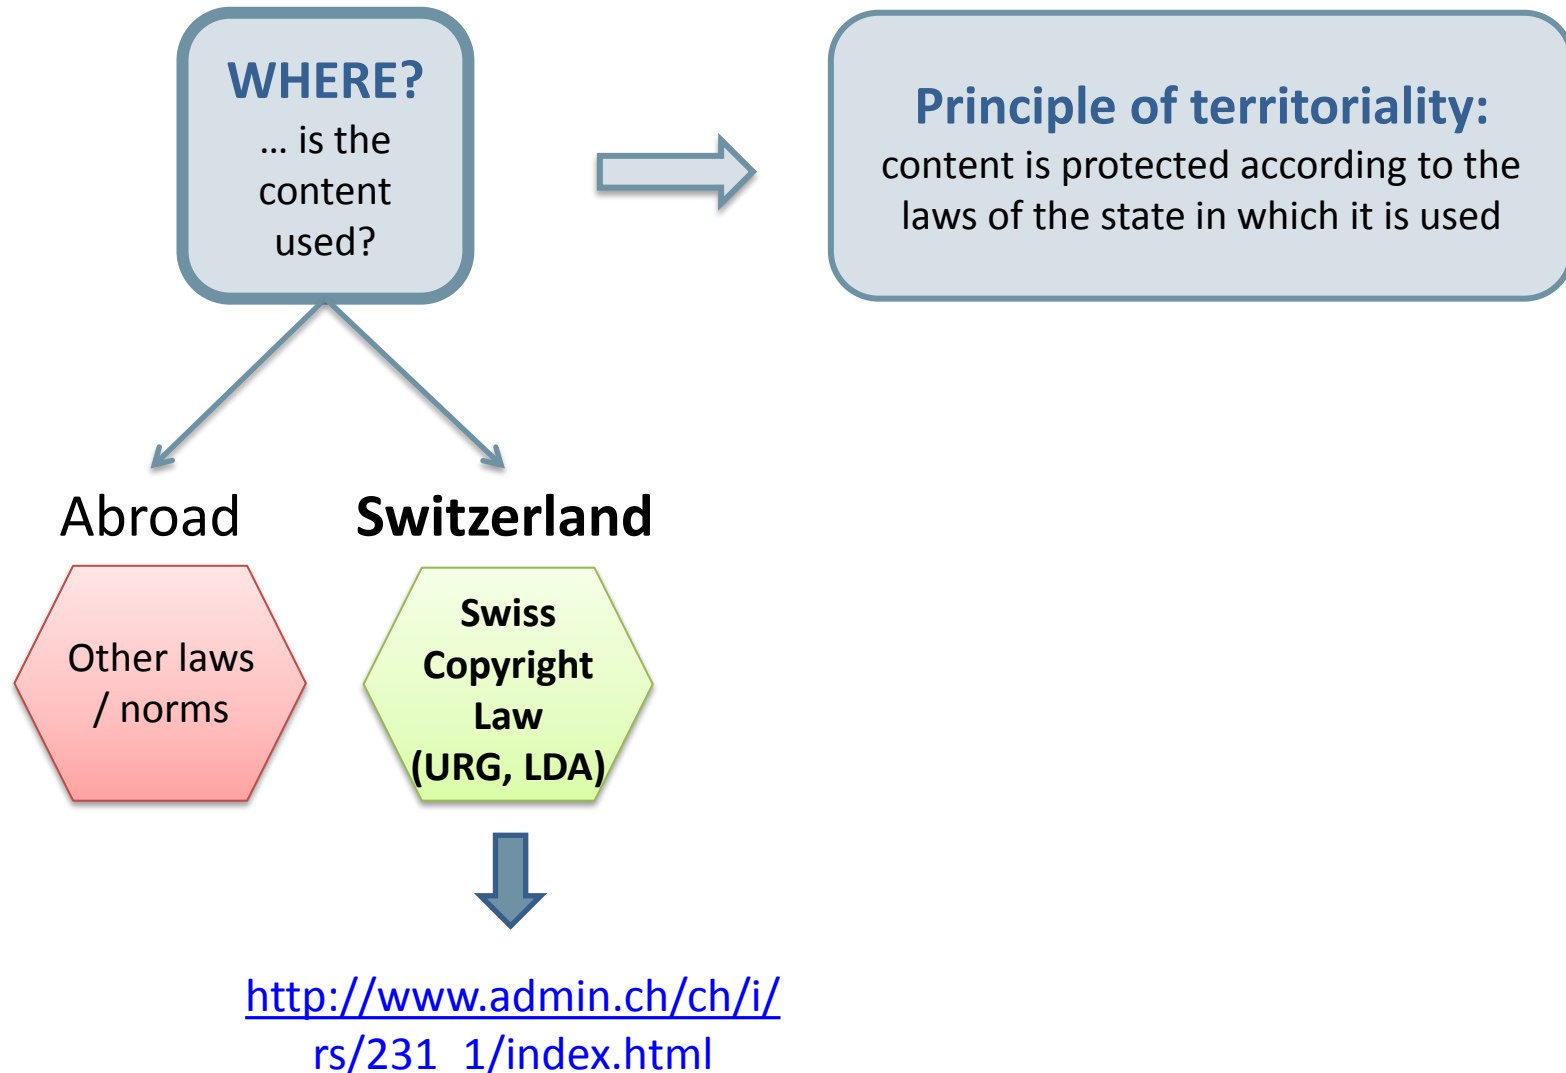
WHERE?
… is the content used?

Principle of territoriality:
content is protected according to the laws of the state in which it is used

Abroad

Switzerland

Other laws / norms

Swiss Copyright Law (URG, LDA)

http://www.admin.ch/ch/i/rs/231_1/index.html